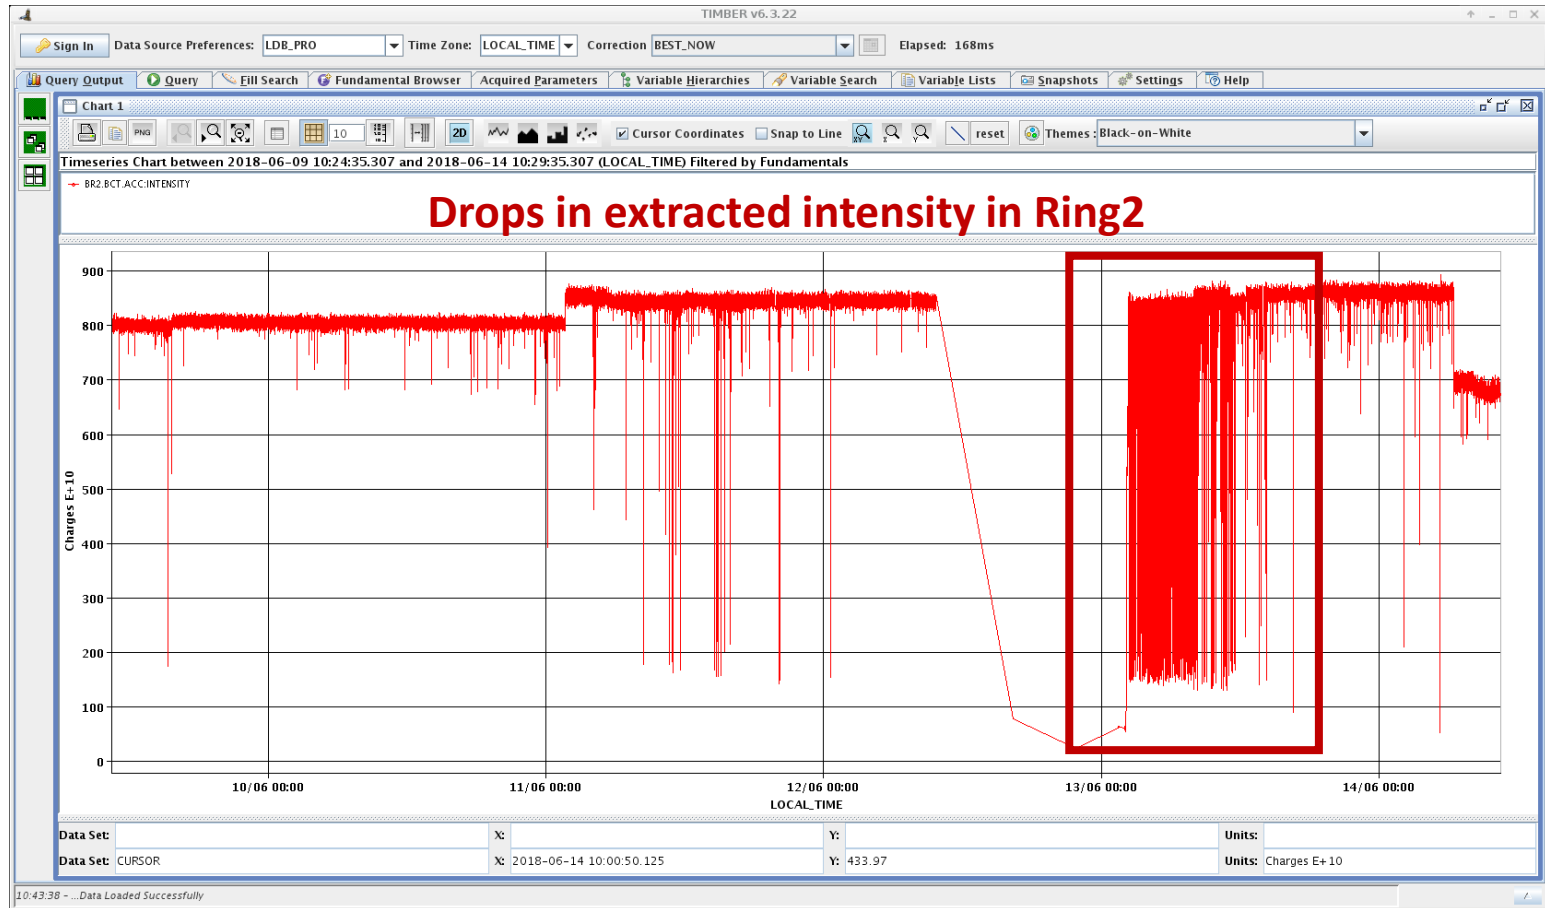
TIMBER v6.3.22

Sign In Data Source Preferences: LDB_PRO Time Zone: LOCAL_TIME Correction BEST_NOW Elapsed: 168ms

Query Output | Query | Fill Search | Fundamental Browser | Acquired Parameters | Variable Hierarchies | Variable Search | Variable Lists | Snapshots | Settings | Help

Chart 1

PNG 10 2D Cursor Coordinates Snap to Line reset Themes : Black-on-White

Timeseries Chart between 2018-06-09 10:24:35.307 and 2018-06-14 10:29:35.307 (LOCAL_TIME) Filtered by Fundamentals

BR2.BCT.ACC:INTENSITY

Drops in extracted intensity in Ring2

900
800
700
600
500
400
300
200
100
0

Charges E+10

10/06 00:00 11/06 00:00 12/06 00:00 13/06 00:00 14/06 00:00

LOCAL_TIME

| Data Set: | | X: | | Y: | | Units: | |
|---|---|---|---|---|---|---|---|
| Data Set: | CURSOR | X: | 2018-06-14 10:00:50.125 | Y: | 433.97 | Units: | Charges E+10 |

10:43:38 - ...Data Loaded Successfully